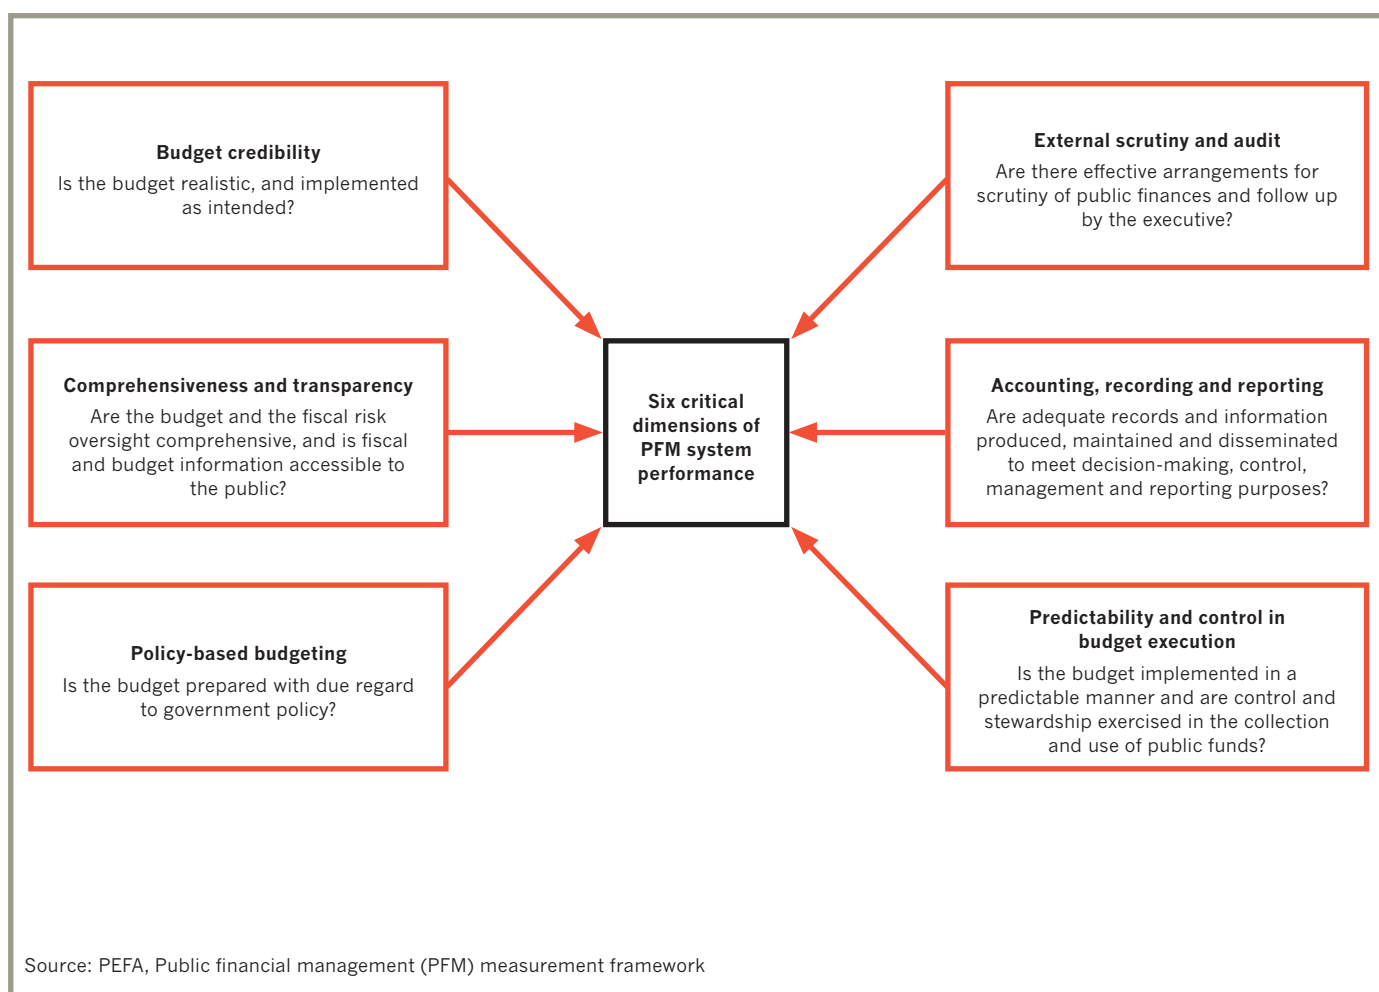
**Budget credibility**
Is the budget realistic, and implemented as intended?

**External scrutiny and audit**
Are there effective arrangements for scrutiny of public finances and follow up by the executive?

**Comprehensiveness and transparency**
Are the budget and the fiscal risk oversight comprehensive, and is fiscal and budget information accessible to the public?

**Six critical dimensions of PFM system performance**

**Accounting, recording and reporting**
Are adequate records and information produced, maintained and disseminated to meet decision-making, control, management and reporting purposes?

**Policy-based budgeting**
Is the budget prepared with due regard to government policy?

**Predictability and control in budget execution**
Is the budget implemented in a predictable manner and are control and stewardship exercised in the collection and use of public funds?

Source: PEFA, Public financial management (PFM) measurement framework